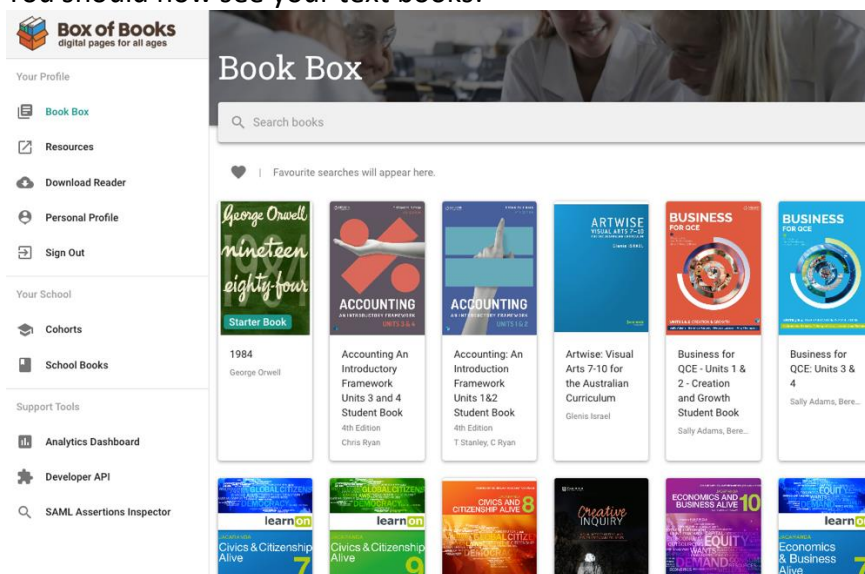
You should now see your text books.

Box of Books
digital pages for all ages

Your Profile

Book Box

Resources

Download Reader

Personal Profile

Sign Out

Your School

Cohorts

School Books

Support Tools

Analytics Dashboard

Developer API

SAML Assertions Inspector

Book Box

Search books

| Favourite searches will appear here.

George Orwell
nineteen eighty-four
Starter Book

1984
George Orwell

ACCOUNTING
AN INTRODUCTORY FRAMEWORK
UNITS 3 & 4

Accounting An Introductory Framework Units 3 and 4 Student Book
4th Edition
Chris Ryan

ACCOUNTING
AN INTRODUCTORY FRAMEWORK
UNITS 1 & 2

Accounting: An Introduction Framework Units 1&2 Student Book
4th Edition
T Stanley, C Ryan

ARTWISE
VISUAL ARTS 7–10

Artwise: Visual Arts 7-10 for the Australian Curriculum
Glenis Israel

BUSINESS
FOR QCE

Business for QCE - Units 1 & 2 - Creation and Growth Student Book
Sally Adams, Bere...

BUSINESS
FOR QCE

Business for QCE: Units 3 & 4
Sally Adams, Bere...

learnon
Civics & Citizenship Alive 7

learnon
Civics & Citizenship Alive 9

CIVICS AND CITIZENSHIP ALIVE 8

Creative INQUIRY

ECONOMICS AND BUSINESS ALIVE 10

learnon
Economics & Business Alive